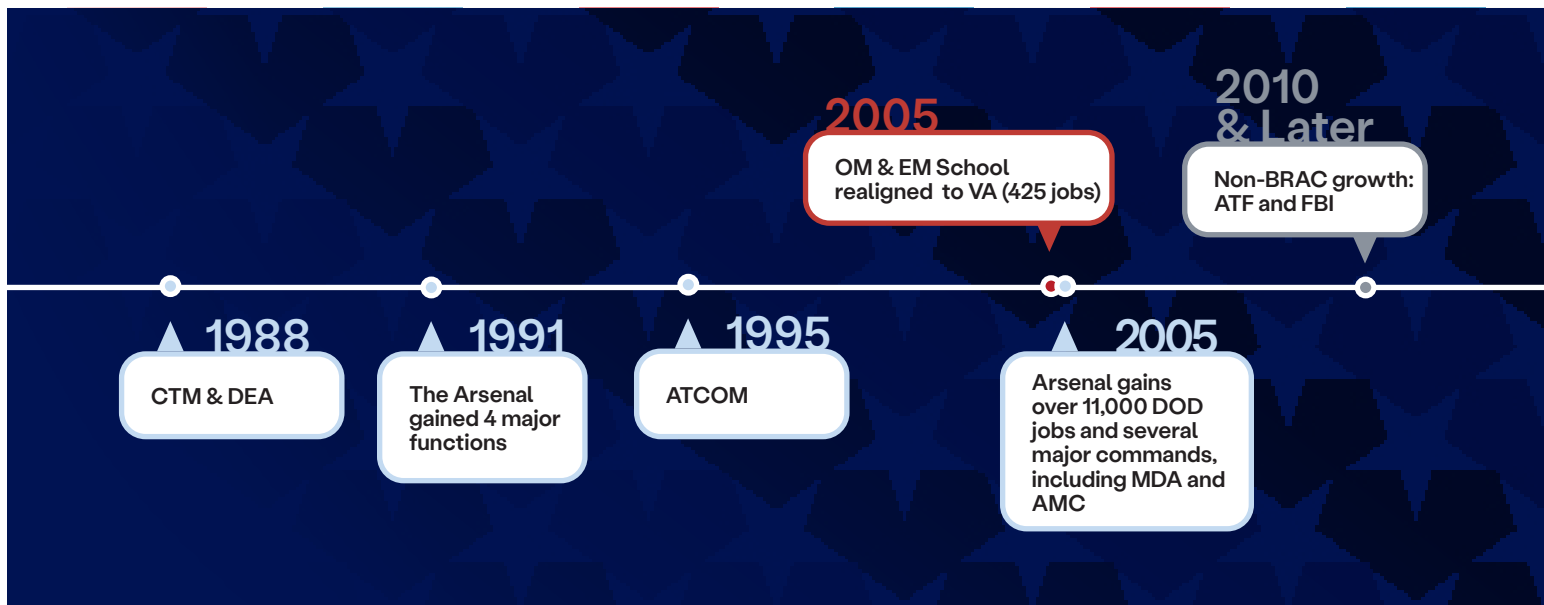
2005

OM & EM School realigned to VA (425 jobs)

2010 & Later

Non-BRAC growth: ATF and FBI

1988

CTM & DEA

1991

The Arsenal gained 4 major functions

1995

ATCOM

2005

Arsenal gains over 11,000 DOD jobs and several major commands, including MDA and AMC